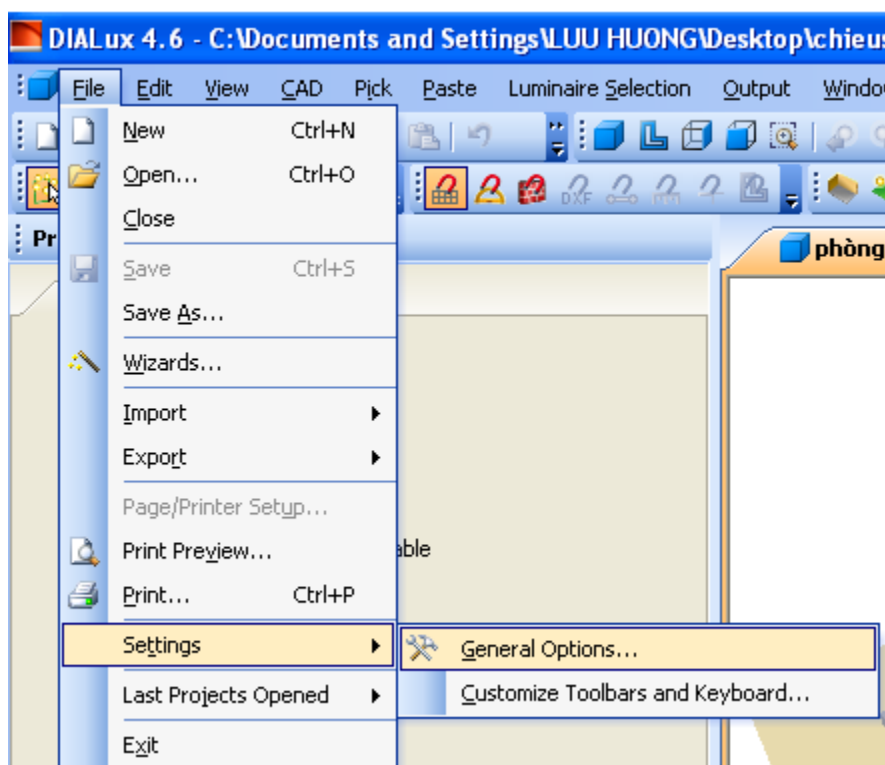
DIALux 4.6 - C:\Documents and Settings\LUU HUONG\Desktop\chieu

File Edit View CAD Pick Paste Luminaire Selection Output Windo

Pr

phòng

New Ctrl+N
Open... Ctrl+O
Close
Save Ctrl+S
Save As...
Wizards...
Import
Export
Page/Printer Setup...
Print Preview...
Print... Ctrl+P
Settings
Last Projects Opened
Exit

able

General Options...
Customize Toolbars and Keyboard...